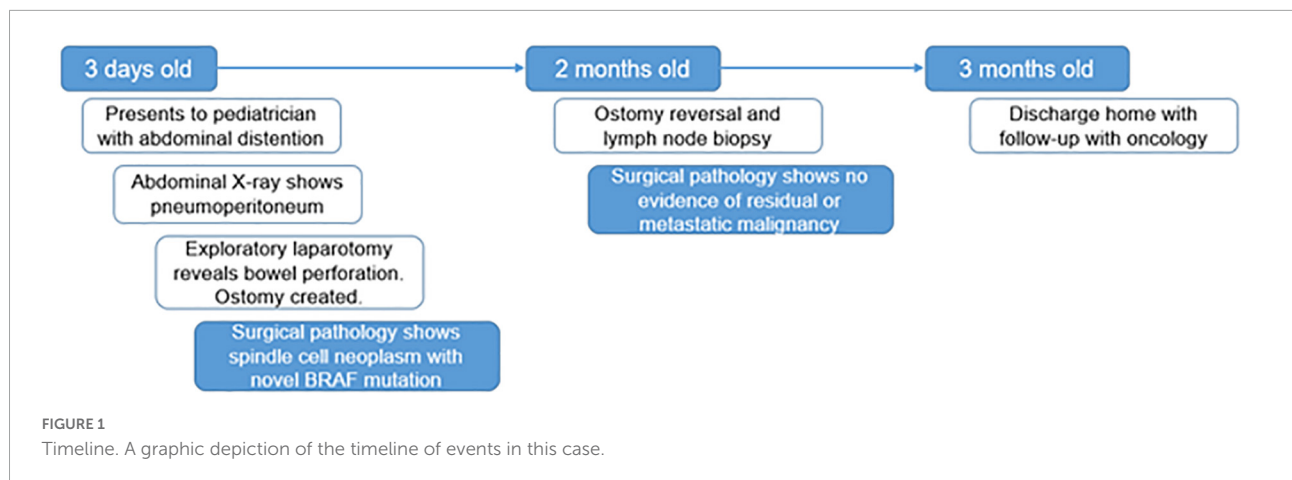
3 days old

Presents to pediatrician with abdominal distention

Abdominal X-ray shows pneumoperitoneum

Exploratory laparotomy reveals bowel perforation. Ostomy created.

Surgical pathology shows spindle cell neoplasm with novel BRAF mutation

2 months old

Ostomy reversal and lymph node biopsy

Surgical pathology shows no evidence of residual or metastatic malignancy

3 months old

Discharge home with follow-up with oncology

FIGURE 1
Timeline. A graphic depiction of the timeline of events in this case.